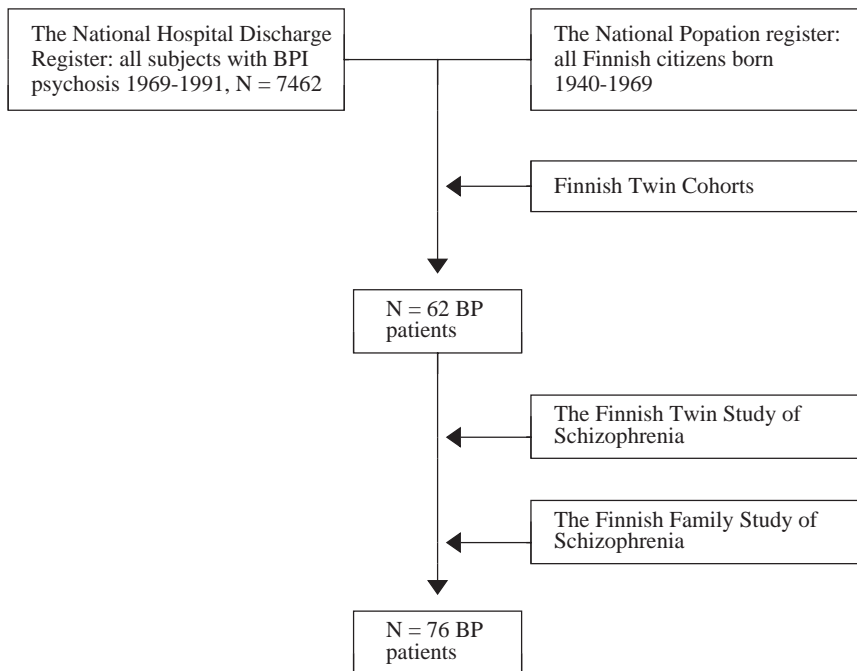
The National Hospital Discharge Register: all subjects with BPI psychosis 1969-1991, N = 7462

The National Popation register: all Finnish citizens born 1940-1969

Finnish Twin Cohorts

N = 62 BP patients

The Finnish Twin Study of Schizophrenia

The Finnish Family Study of Schizophrenia

N = 76 BP patients